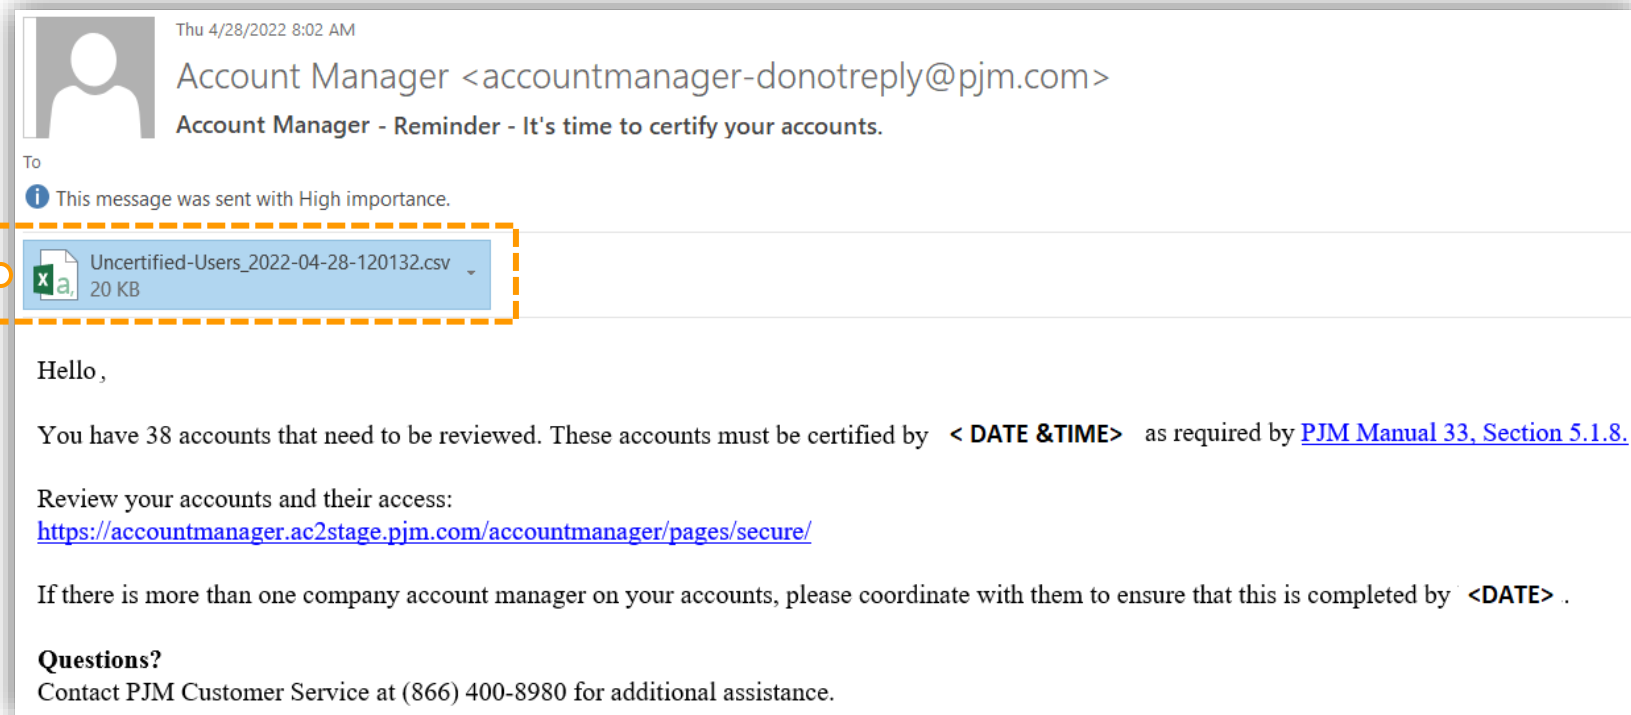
Thu 4/28/2022 8:02 AM

Account Manager <accountmanager-donotreply@pjm.com>

Account Manager - Reminder - It's time to certify your accounts.

To

This message was sent with High importance.

Uncertified-Users_2022-04-28-120132.csv
20 KB

Hello ,

You have 38 accounts that need to be reviewed. These accounts must be certified by < DATE &TIME> as required by PJM Manual 33, Section 5.1.8.

Review your accounts and their access:
https://accountmanager.ac2stage.pjm.com/accountmanager/pages/secure/

If there is more than one company account manager on your accounts, please coordinate with them to ensure that this is completed by <DATE> .

Questions?
Contact PJM Customer Service at (866) 400-8980 for additional assistance.